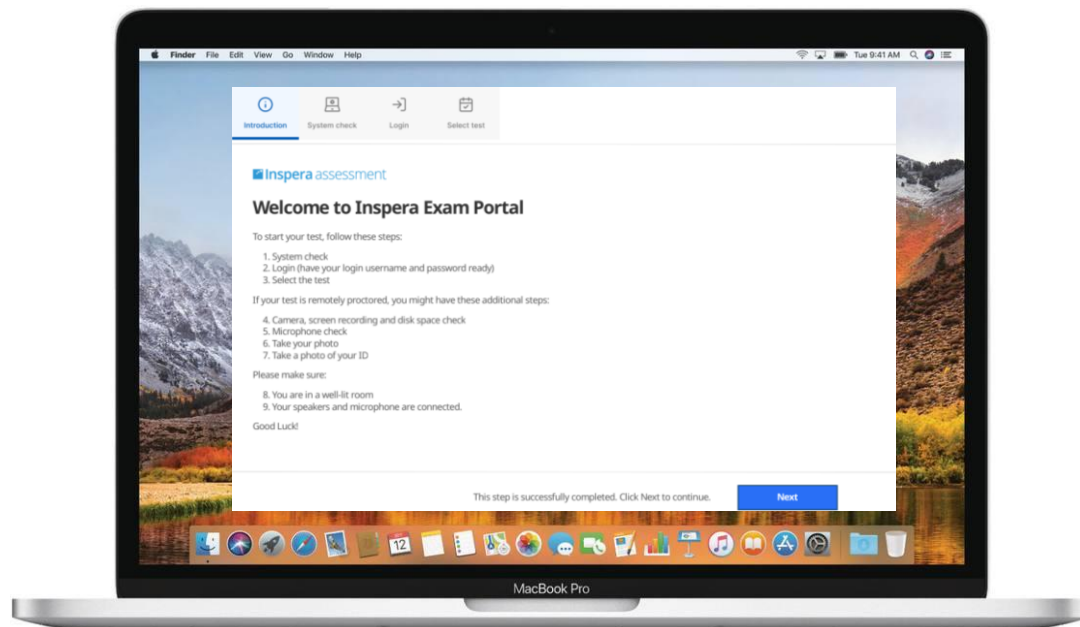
Finder File Edit View Go Window Help

Tue 9:41 AM

Introduction System check Login Select test

Inspera assessment

Welcome to Inspera Exam Portal

To start your test, follow these steps:

1. System check
2. Login (have your login username and password ready)
3. Select the test

If your test is remotely proctored, you might have these additional steps:

4. Camera, screen recording and disk space check
5. Microphone check
6. Take your photo
7. Take a photo of your ID

Please make sure:

8. You are in a well-lit room
9. Your speakers and microphone are connected.

Good Luck!

This step is successfully completed. Click Next to continue.

Next

12

MacBook Pro